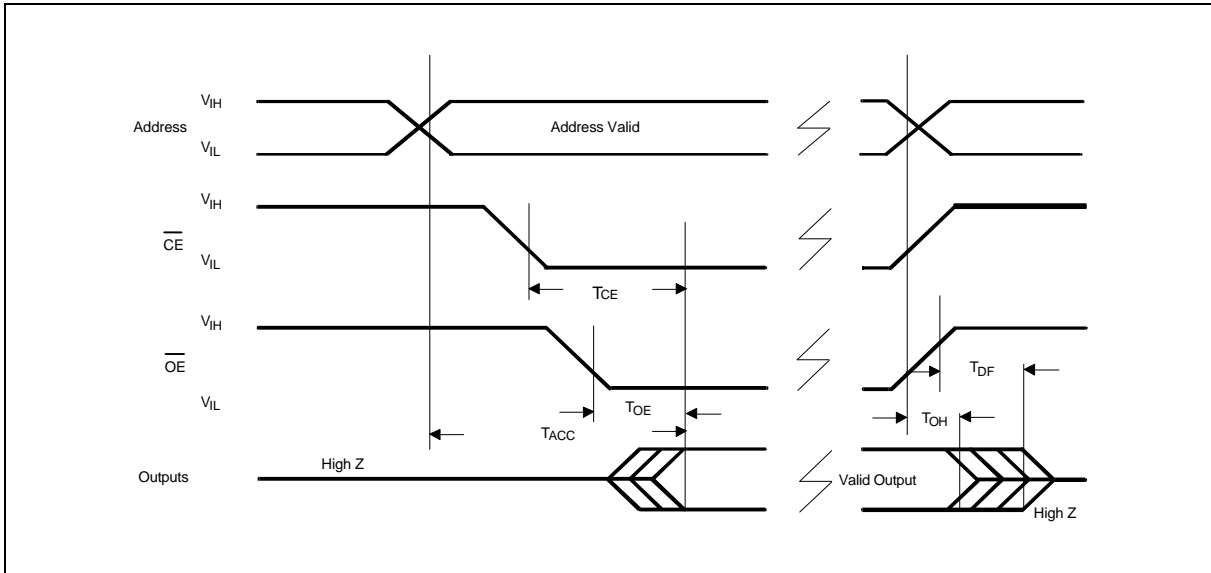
$V_{IH}$

Address

$V_{IL}$

Address Valid

$V_{IH}$

$\overline{CE}$

$V_{IL}$

$T_{CE}$

$V_{IH}$

$\overline{OE}$

$V_{IL}$

$T_{DF}$

$T_{OE}$

$T_{ACC}$

$T_{OH}$

Outputs

High Z

Valid Output

High Z